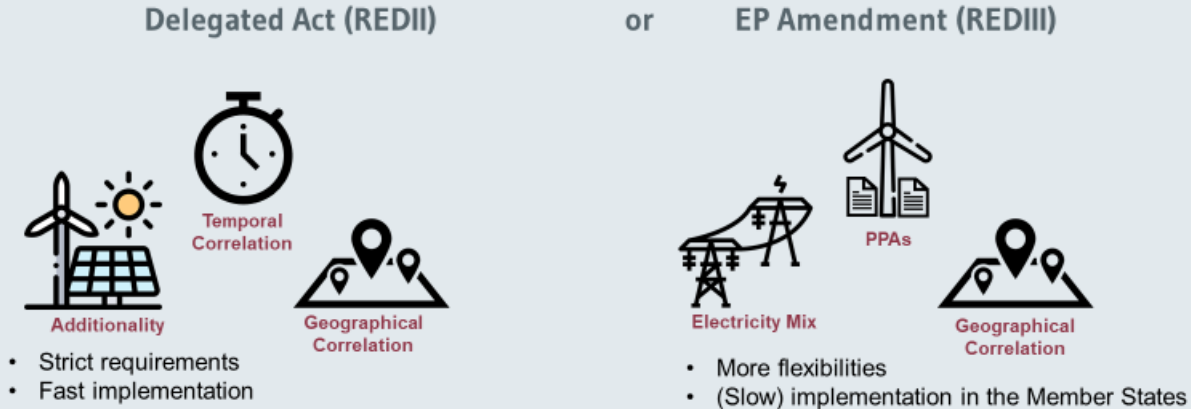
Delegated Act (REDII)

or

EP Amendment (REDIII)

Temporal Correlation

Additionality

Geographical Correlation

- Strict requirements
- Fast implementation

PPAs

Electricity Mix

Geographical Correlation

- More flexibilities
- (Slow) implementation in the Member States